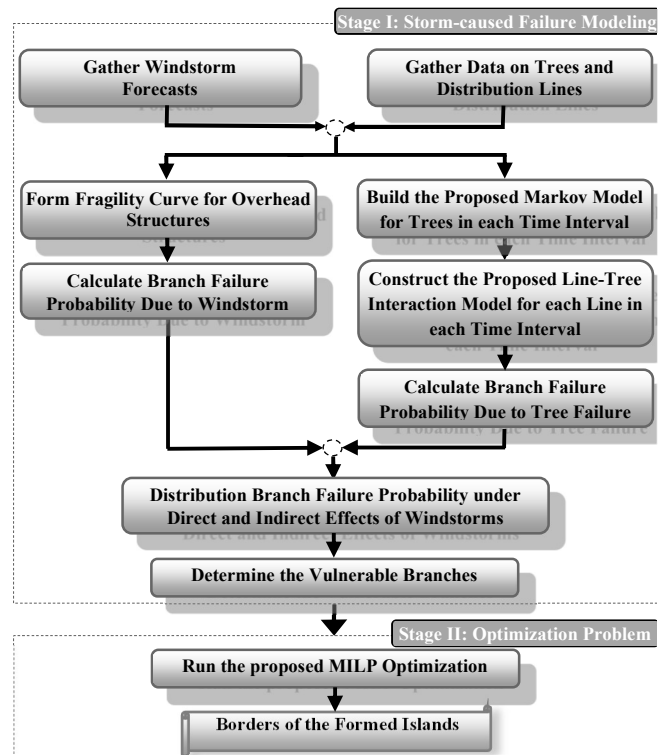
Stage I: Storm-caused Failure Modeling

Gather Windstorm Forecasts

Gather Data on Trees and Distribution Lines

Form Fragility Curve for Overhead Structures

Calculate Branch Failure Probability Due to Windstorm

Build the Proposed Markov Model for Trees in each Time Interval

Construct the Proposed Line-Tree Interaction Model for each Line in each Time Interval

Calculate Branch Failure Probability Due to Tree Failure

Distribution Branch Failure Probability under Direct and Indirect Effects of Windstorms

Determine the Vulnerable Branches

Stage II: Optimization Problem

Run the proposed MILP Optimization

Borders of the Formed Islands